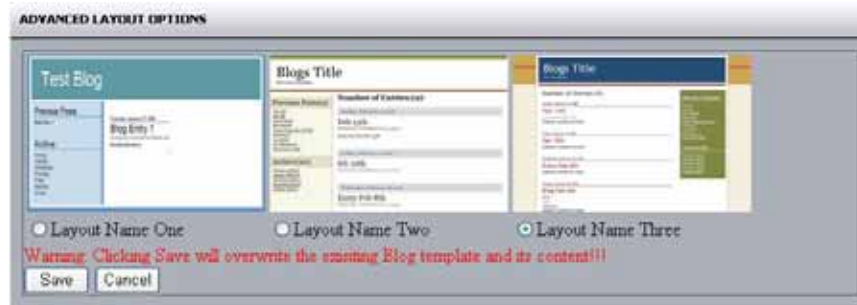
ADVANCED LAYOUT OPTIONS

Test Blog

Previous Posts

Archive

Blog Entry 1

Blogs Title

Number of Entries

Blogs Title

Layout Name One

Layout Name Two

Layout Name Three

Warning: Clicking Save will overwrite the existing Blog template and its content!!!

Save

Cancel